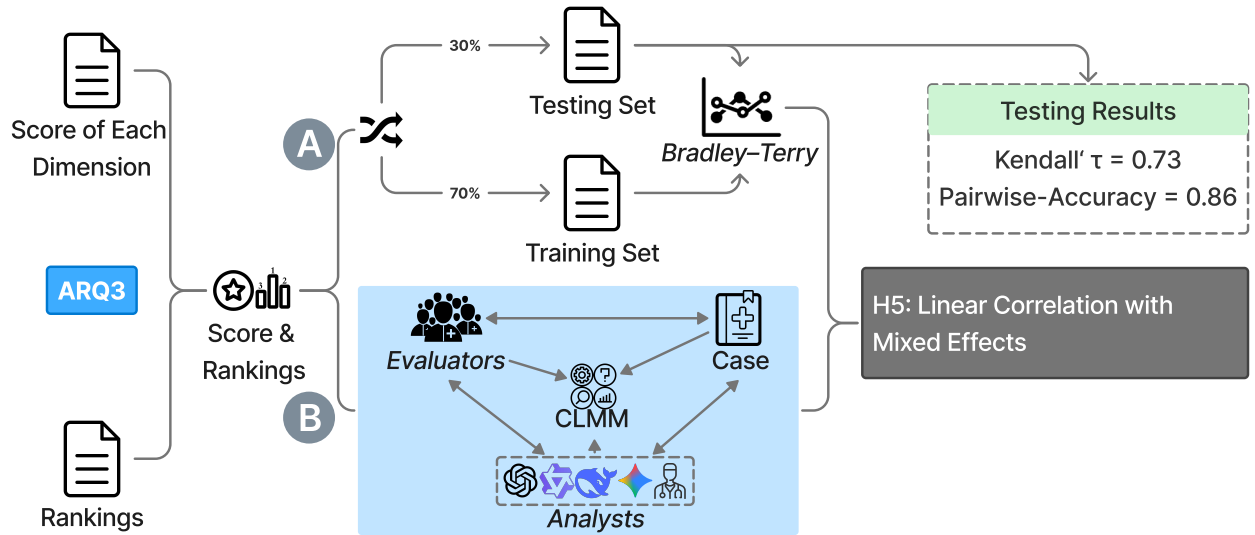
Score of Each Dimension

ARQ3

Rankings

Score & Rankings

A

B

30%

70%

Testing Set

Training Set

Bradley–Terry

Testing Results

Kendall‘ τ = 0.73

Pairwise-Accuracy = 0.86

H5: Linear Correlation with Mixed Effects

Evaluators

Case

CLMM

Analysts